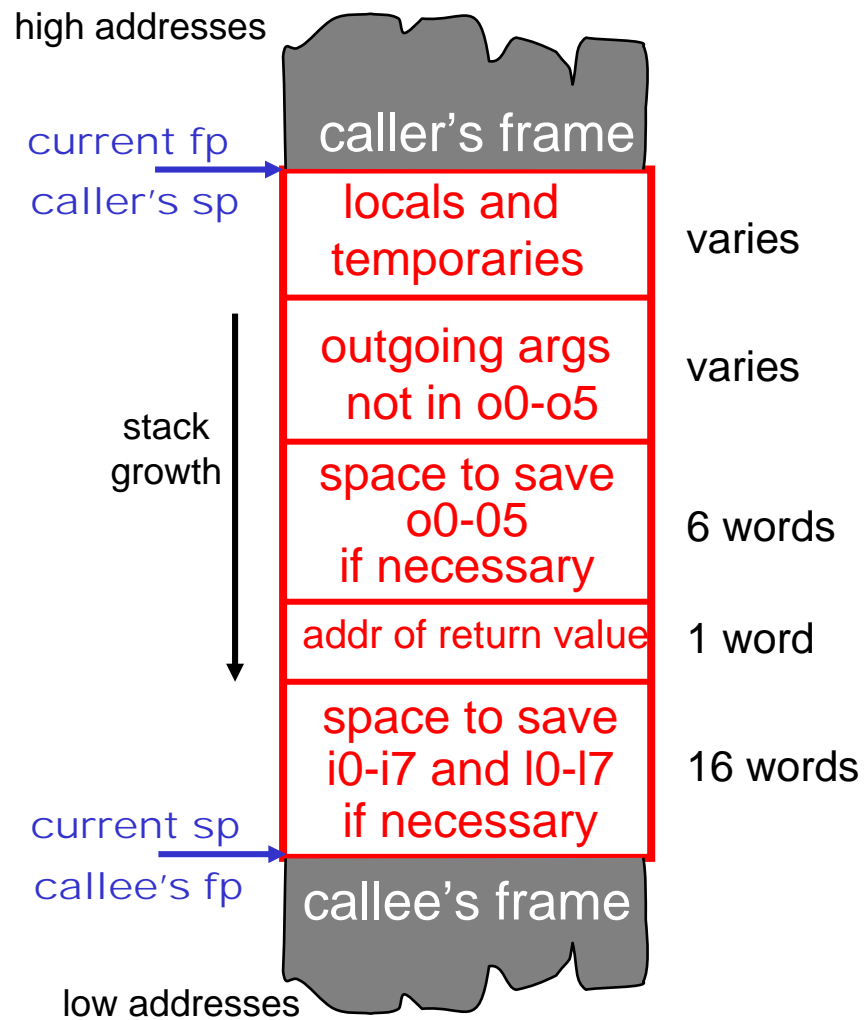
high addresses

caller's frame

current fp

caller's sp

locals and temporaries

varies

outgoing args not in o0-o5

varies

stack growth

space to save o0-05 if necessary

6 words

addr of return value

1 word

space to save i0-i7 and l0-l7 if necessary

16 words

current sp

callee's fp

callee's frame

low addresses